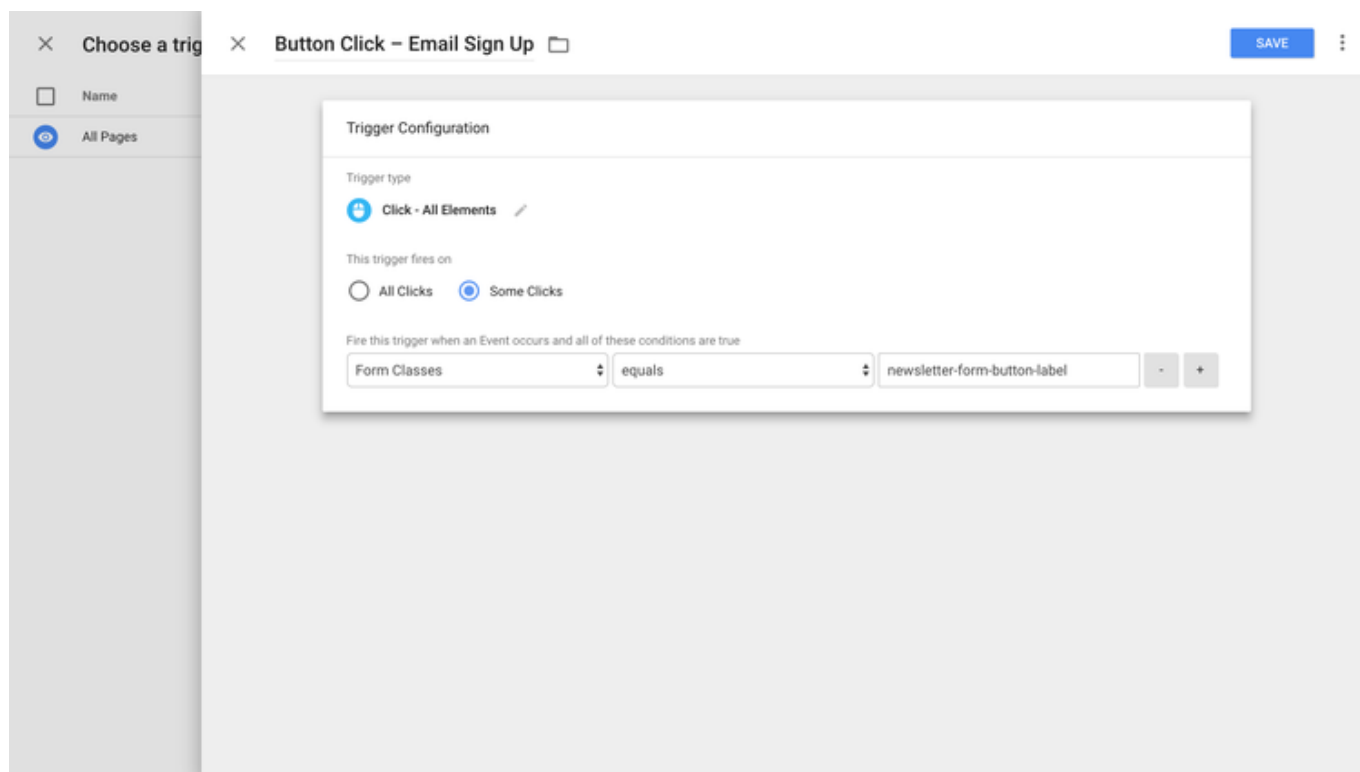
× Choose a trig

Name

All Pages

× Button Click – Email Sign Up

SAVE

Trigger Configuration

Trigger type

Click - All Elements

This trigger fires on

All Clicks

Some Clicks

Fire this trigger when an Event occurs and all of these conditions are true

| Form Classes | equals | newsletter-form-button-label | - | + |